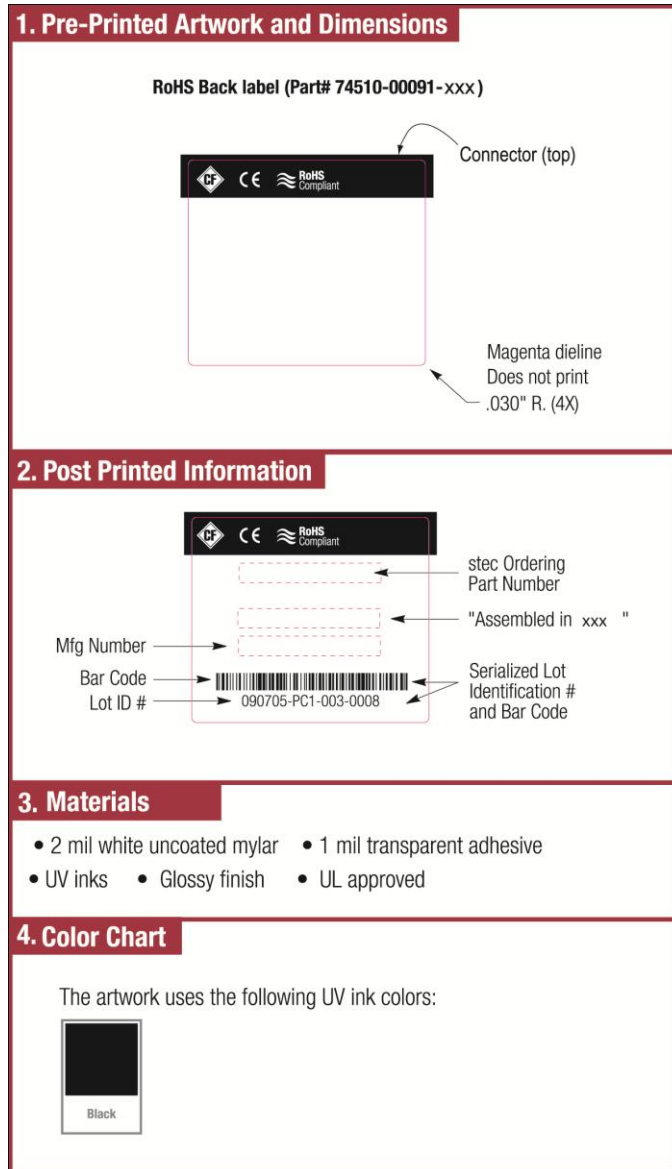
1. Pre-Printed Artwork and Dimensions

RoHS Back label (Part# 74510-00091-xxx)

CF CE RoHS Compliant

Connector (top)

Magenta dieline
Does not print
.030" R. (4X)

2. Post Printed Information

CF CE RoHS Compliant

stec Ordering
Part Number

"Assembled in xxx "

Mfg Number

Bar Code

Lot ID #

090705-PC1-003-0008

Serialized Lot
Identification #
and Bar Code

3. Materials

• 2 mil white uncoated mylar • 1 mil transparent adhesive
• UV inks • Glossy finish • UL approved

4. Color Chart

The artwork uses the following UV ink colors:

Black